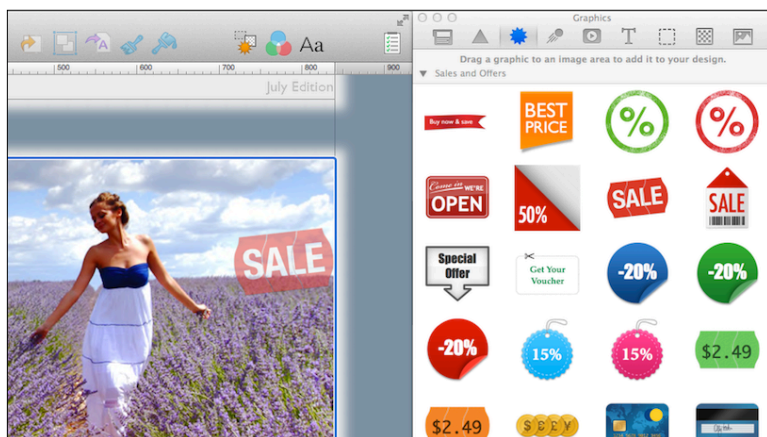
Aa

500 | 600 | 700 | 800 | 900

July Edition

SALE

Graphics

Drag a graphic to an image area to add it to your design.

Sales and Offers

Buy now & save

BEST PRICE

%

%

Come in WE'RE OPEN

50%

SALE

SALE

Special Offer

Get Your Voucher

-20%

-20%

-20%

15%

15%

$2.49

$2.49

$ $ $ $